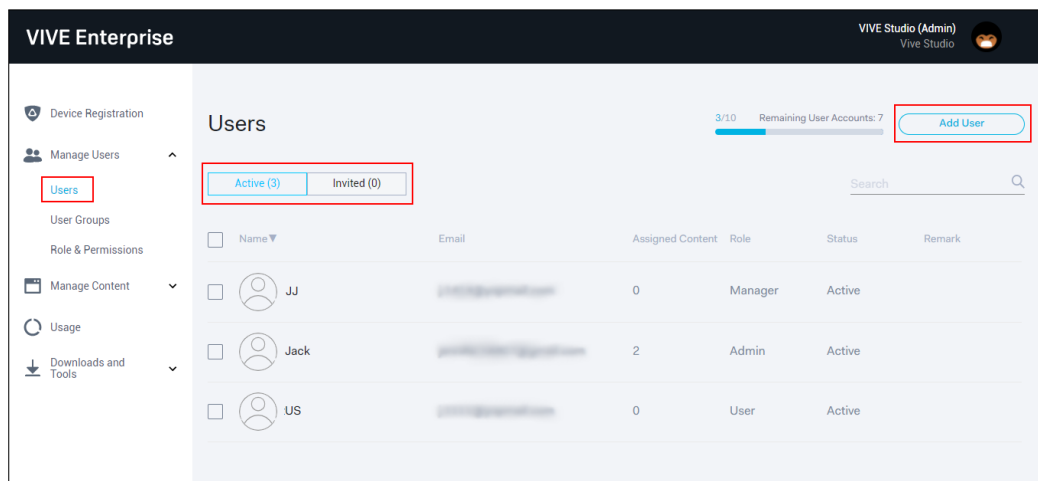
VIVE Enterprise

VIVE Studio (Admin)
Vive Studio

Device Registration
Manage Users
Users
User Groups
Role & Permissions
Manage Content
Usage
Downloads and Tools

Users

3/10 Remaining User Accounts: 7

Add User

Active (3) Invited (0)

Search

| Name▼ | Email | Assigned Content | Role | Status | Remark |
|---|---|---|---|---|---|
| JJ | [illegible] | 0 | Manager | Active | |
| Jack | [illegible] | 2 | Admin | Active | |
| US | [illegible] | 0 | User | Active | |